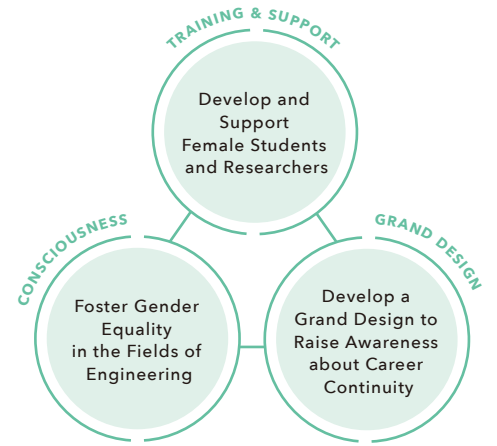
TRAINING & SUPPORT

Develop and Support Female Students and Researchers

CONSCIOUSNESS

Foster Gender Equality in the Fields of Engineering

GRAND DESIGN

Develop a Grand Design to Raise Awareness about Career Continuity